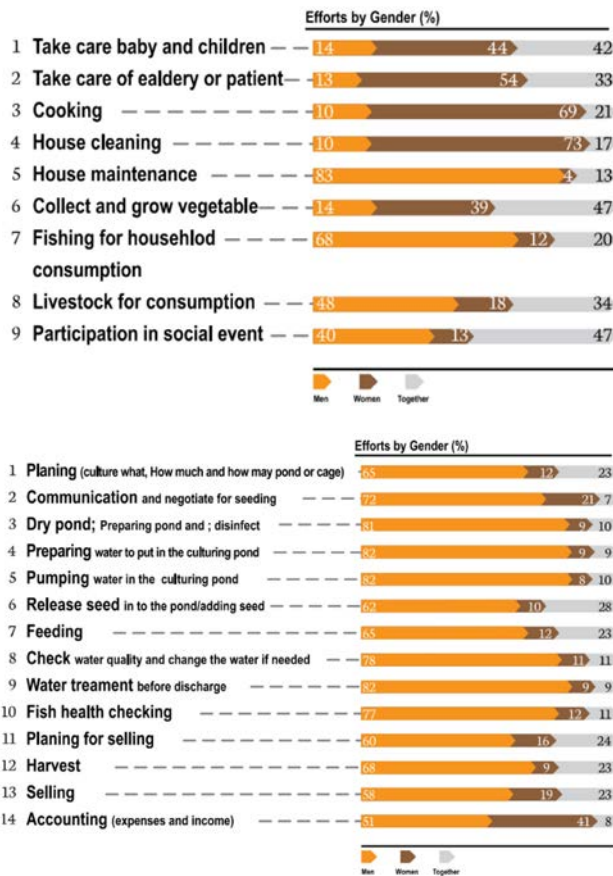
Efforts by Gender (%)

| | | Men | Women | Together |
|---|---|---|---|---|
| 1 | Take care baby and children | 14 | 44 | 42 |
| 2 | Take care of ealdery or patient | 13 | 54 | 33 |
| 3 | Cooking | 10 | 69 | 21 |
| 4 | House cleaning | 10 | 73 | 17 |
| 5 | House maintenance | 83 | 4 | 13 |
| 6 | Collect and grow vegetable | 14 | 39 | 47 |
| 7 | Fishing for househlod consumption | 68 | 12 | 20 |
| 8 | Livestock for consumption | 48 | 18 | 34 |
| 9 | Participation in social event | 40 | 13 | 47 |

Men Women Together

Efforts by Gender (%)

| | | Men | Women | Together |
|---|---|---|---|---|
| 1 | Planing (culture what, How much and how may pond or cage) | 65 | 12 | 23 |
| 2 | Communication and negotiate for seeding | 72 | 21 | 7 |
| 3 | Dry pond; Preparing pond and ; disinfect | 81 | 9 | 10 |
| 4 | Preparing water to put in the culturing pond | 82 | 9 | 9 |
| 5 | Pumping water in the culturing pond | 82 | 8 | 10 |
| 6 | Release seed in to the pond/adding seed | 62 | 10 | 28 |
| 7 | Feeding | 65 | 12 | 23 |
| 8 | Check water quality and change the water if needed | 78 | 11 | 11 |
| 9 | Water treament before discharge | 82 | 9 | 9 |
| 10 | Fish health checking | 77 | 12 | 11 |
| 11 | Planing for selling | 60 | 16 | 24 |
| 12 | Harvest | 68 | 9 | 23 |
| 13 | Selling | 58 | 19 | 23 |
| 14 | Accounting (expenses and income) | 51 | 41 | 8 |

Men Women Together